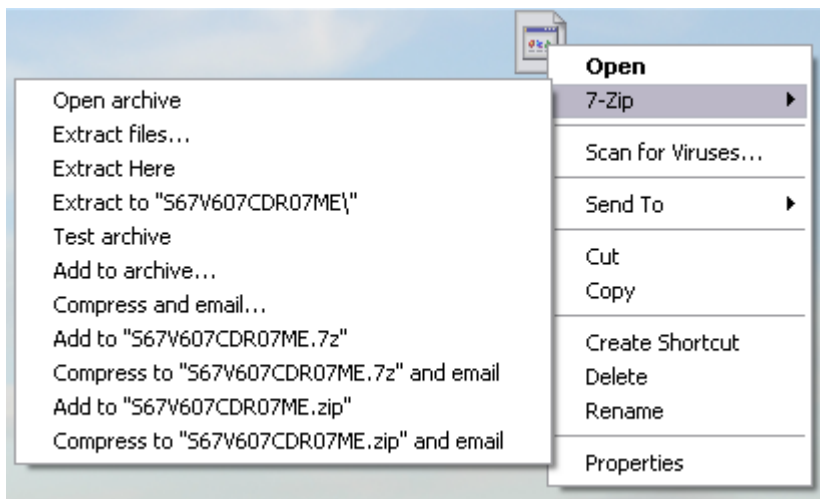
Open
7-Zip
Scan for Viruses...
Send To
Cut
Copy
Create Shortcut
Delete
Rename
Properties

Open archive
Extract files...
Extract Here
Extract to "S67V607CDR07ME\"
Test archive
Add to archive...
Compress and email...
Add to "S67V607CDR07ME.7z"
Compress to "S67V607CDR07ME.7z" and email
Add to "S67V607CDR07ME.zip"
Compress to "S67V607CDR07ME.zip" and email